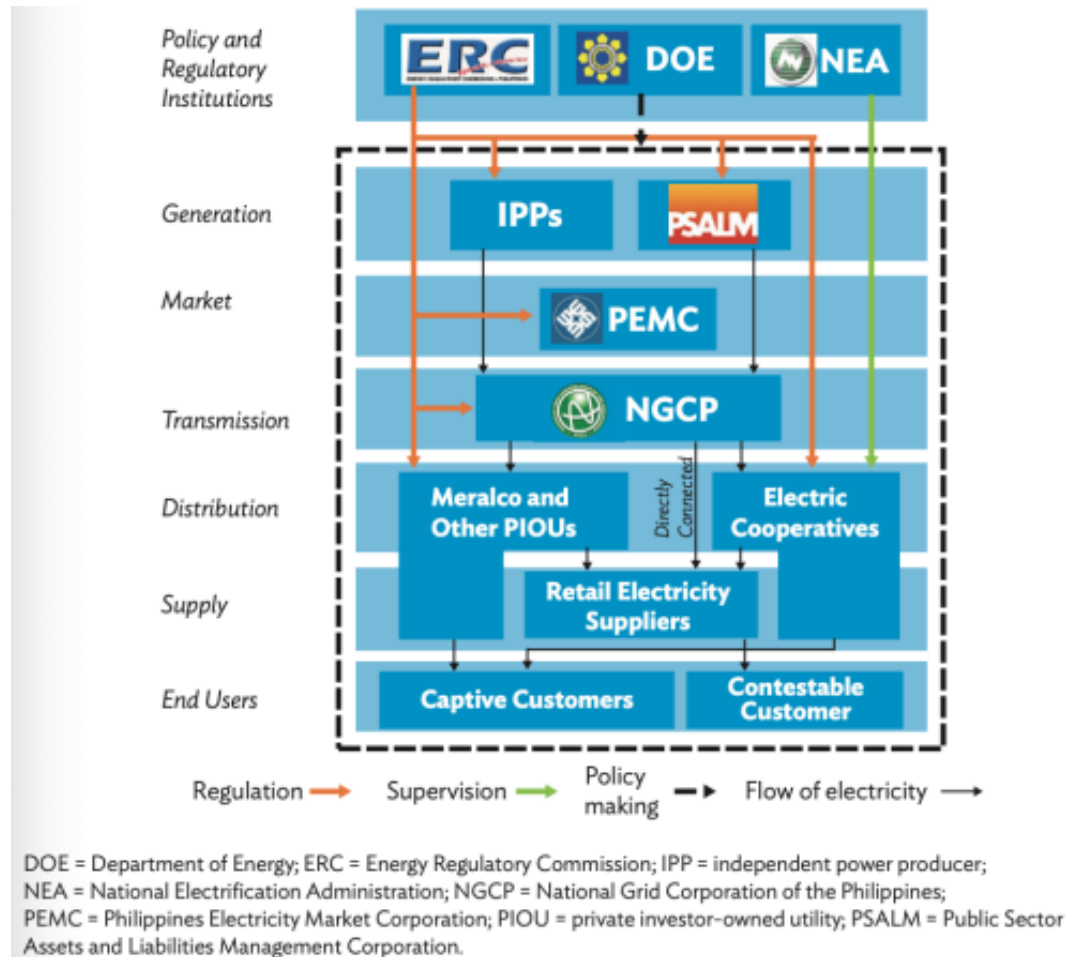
Policy and Regulatory Institutions

ERC

DOE

NEA

Generation

IPPs

PSALM

Market

PEMC

Transmission

NGCP

Distribution

Meralco and Other PIOUs

Directly Connected

Electric Cooperatives

Supply

Retail Electricity Suppliers

End Users

Captive Customers

Contestable Customer

Regulation Supervision Policy making Flow of electricity

DOE = Department of Energy; ERC = Energy Regulatory Commission; IPP = independent power producer; NEA = National Electrification Administration; NGCP = National Grid Corporation of the Philippines; PEMC = Philippines Electricity Market Corporation; PIOU = private investor-owned utility; PSALM = Public Sector Assets and Liabilities Management Corporation.